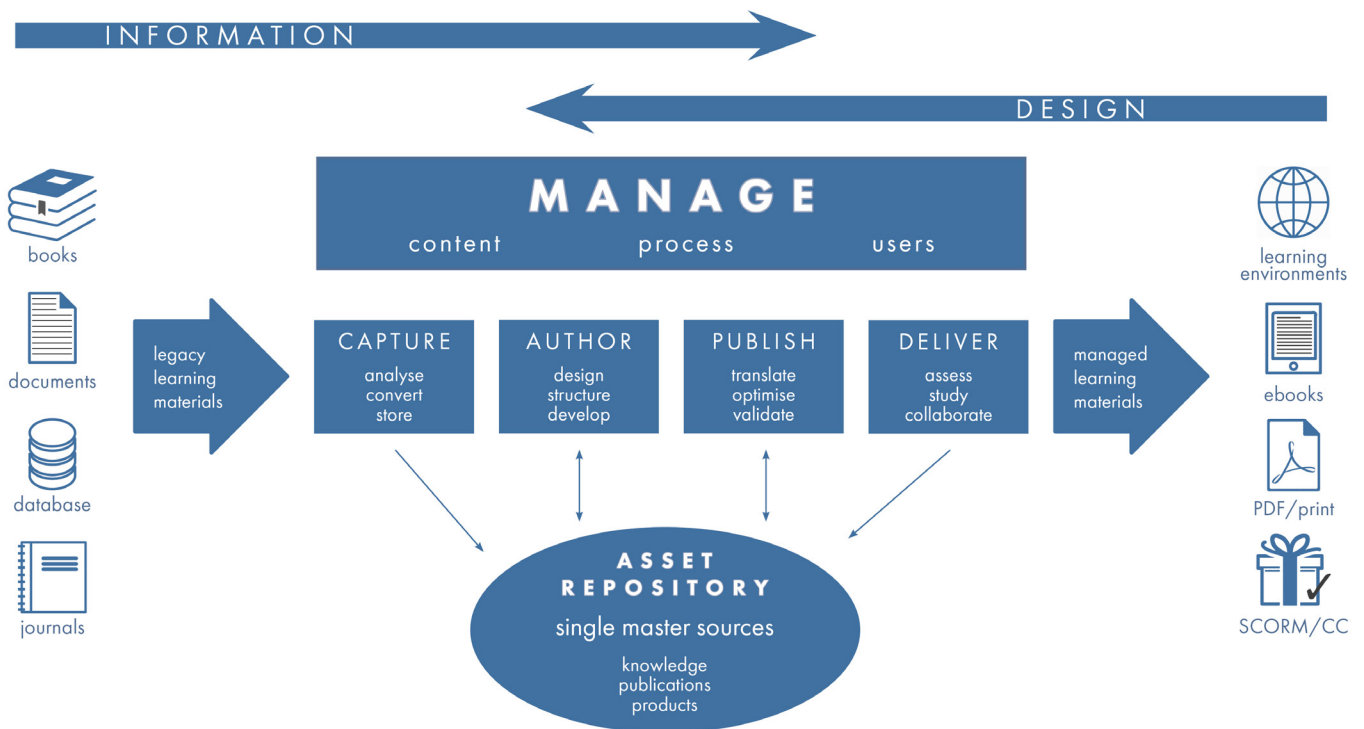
INFORMATION

DESIGN

MANAGE

content process users

books

documents

database

journals

legacy learning materials

CAPTURE
analyse
convert
store

AUTHOR
design
structure
develop

PUBLISH
translate
optimise
validate

DELIVER
assess
study
collaborate

managed learning materials

learning environments

ebooks

PDF/print

SCORM/CC

ASSET REPOSITORY
single master sources
knowledge
publications
products